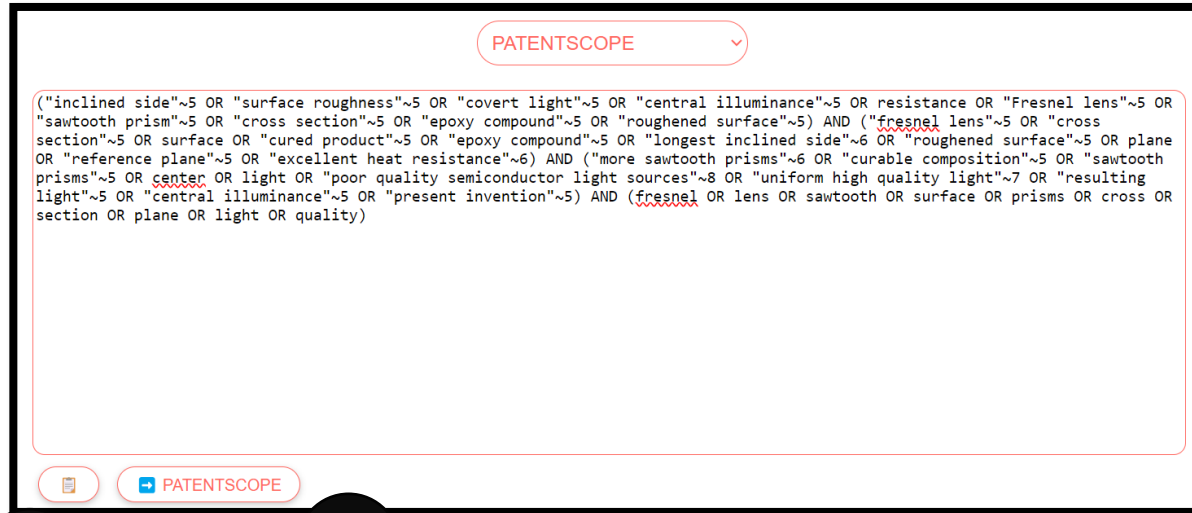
PATENTSCOPE

("inclined side"~5 OR "surface roughness"~5 OR "covert light"~5 OR "central illuminance"~5 OR resistance OR "Fresnel lens"~5 OR "sawtooth prism"~5 OR "cross section"~5 OR "epoxy compound"~5 OR "roughened surface"~5) AND ("fresnel lens"~5 OR "cross section"~5 OR surface OR "cured product"~5 OR "epoxy compound"~5 OR "longest inclined side"~6 OR "roughened surface"~5 OR plane OR "reference plane"~5 OR "excellent heat resistance"~6) AND ("more sawtooth prisms"~6 OR "curable composition"~5 OR "sawtooth prisms"~5 OR center OR light OR "poor quality semiconductor light sources"~8 OR "uniform high quality light"~7 OR "resulting light"~5 OR "central illuminance"~5 OR "present invention"~5) AND (fresnel OR lens OR sawtooth OR surface OR prisms OR cross OR section OR plane OR light OR quality)

PATENTSCOPE